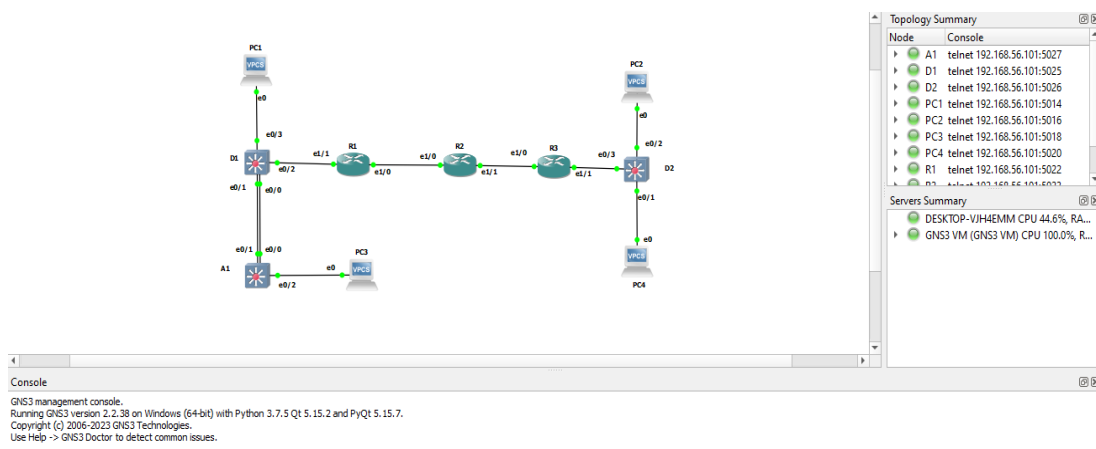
PC1
VPCS
e0
e0/3
D1
e0/2
e1/1
R1
e1/0
e1/0
R2
e1/1
e1/0
R3
e1/1
e0/3
D2
e0/2
e0
PC2
VPCS
e0/1
e0
VPCS
PC4
e0/1
e0/0
e0/1
e0/0
A1
e0/2
e0
VPCS
PC3

Topology Summary

| Node | Console |
|---|---|
| A1 | telnet 192.168.56.101:5027 |
| D1 | telnet 192.168.56.101:5025 |
| D2 | telnet 192.168.56.101:5026 |
| PC1 | telnet 192.168.56.101:5014 |
| PC2 | telnet 192.168.56.101:5016 |
| PC3 | telnet 192.168.56.101:5018 |
| PC4 | telnet 192.168.56.101:5020 |
| R1 | telnet 192.168.56.101:5022 |
| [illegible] | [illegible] |

Servers Summary
DESKTOP-VJH4EMM CPU 44.6%, RA...
GNS3 VM (GNS3 VM) CPU 100.0%, R...

Console
GNS3 management console.
Running GNS3 version 2.2.38 on Windows (64-bit) with Python 3.7.5 Qt 5.15.2 and PyQt 5.15.7.
Copyright (c) 2006-2023 GNS3 Technologies.
Use Help -> GNS3 Doctor to detect common issues.